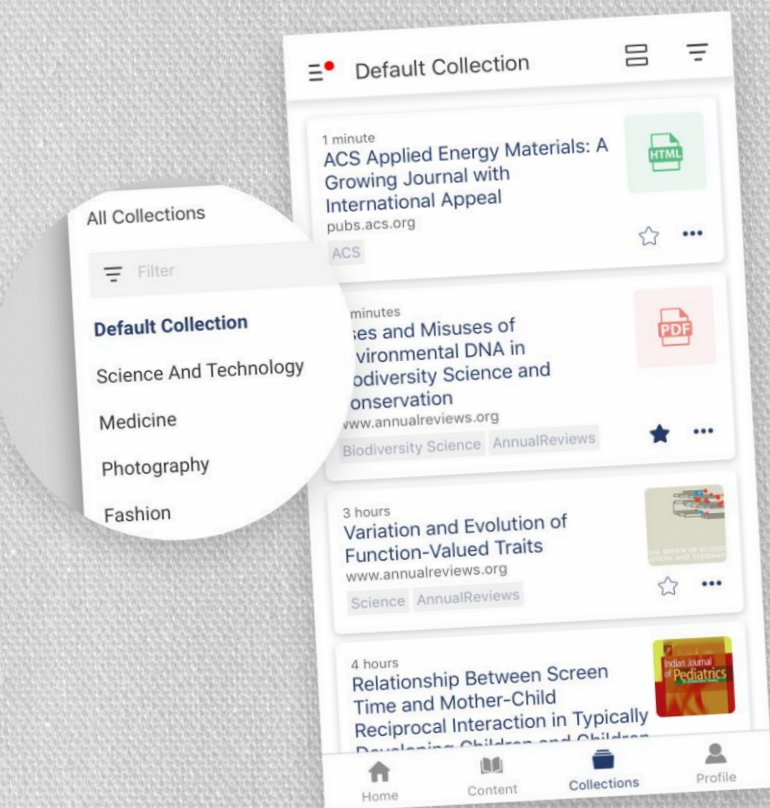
Default Collection

1 minute
ACS Applied Energy Materials: A Growing Journal with International Appeal
pubs.acs.org
ACS

HTML

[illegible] minutes
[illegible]ses and Misuses of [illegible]vironmental DNA in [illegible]odiversity Science and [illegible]onservation
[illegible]www.annualreviews.org
Biodiversity Science AnnualReviews

PDF

3 hours
Variation and Evolution of Function-Valued Traits
www.annualreviews.org
Science AnnualReviews

4 hours
Relationship Between Screen Time and Mother-Child Reciprocal Interaction in Typically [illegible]

Indian Journal of Pediatrics

All Collections
Filter
Default Collection
Science And Technology
Medicine
Photography
Fashion

Home
Content
Collections
Profile